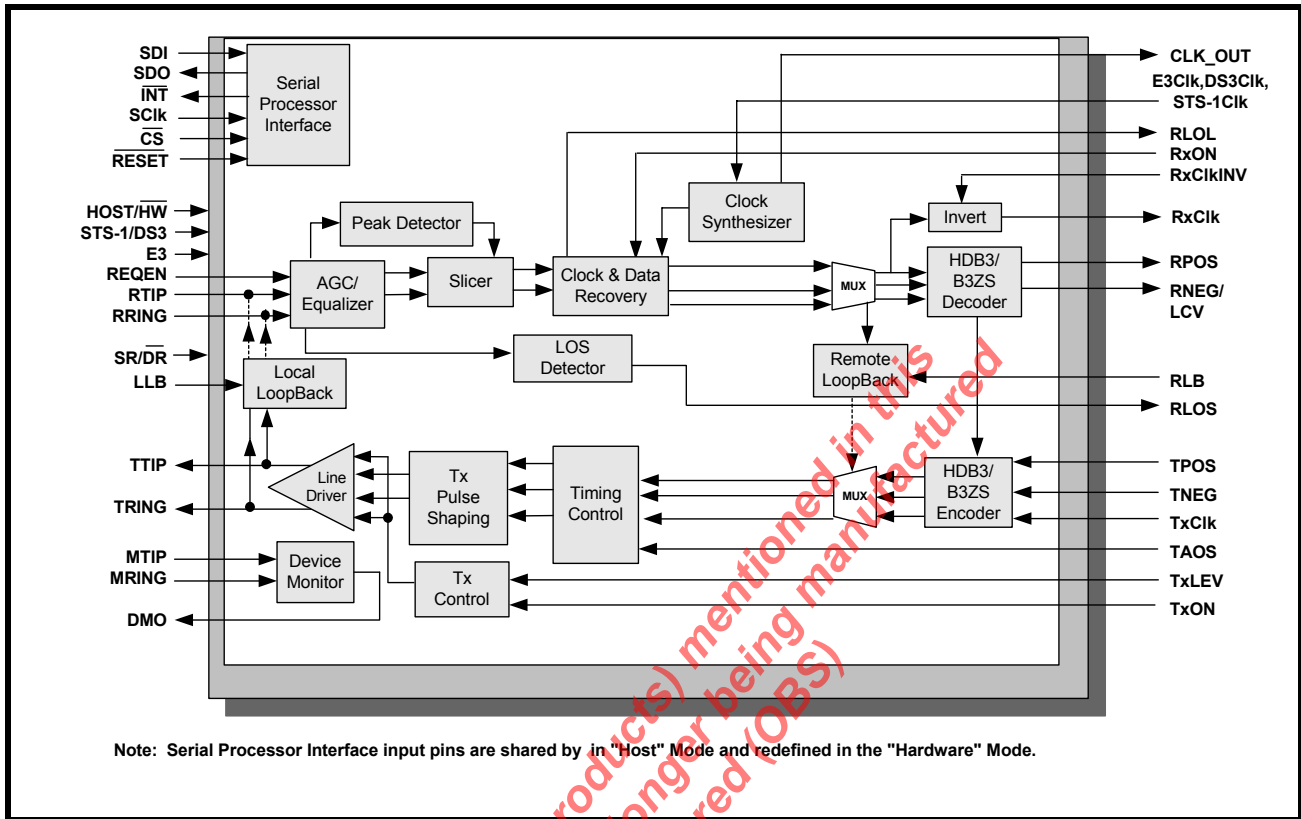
SDI
SDO
$\overline{INT}$
SClk
$\overline{CS}$
$\overline{RESET}$

Serial Processor Interface

HOST/$\overline{HW}$
STS-1/DS3
E3
REQEN
RTIP
RRING
SR/$\overline{DR}$
LLB

Peak Detector
AGC/ Equalizer
Slicer
Clock & Data Recovery
Clock Synthesizer
MUX
Invert
HDB3/ B3ZS Decoder
LOS Detector
Local LoopBack
Remote LoopBack

CLK_OUT
E3Clk,DS3Clk, STS-1Clk
RLOL
RxON
RxClkINV
RxClk
RPOS
RNEG/ LCV
RLB
RLOS

TTIP
TRING
Line Driver
Tx Pulse Shaping
Timing Control
MUX
HDB3/ B3ZS Encoder
TPOS
TNEG
TxClk
TAOS

MTIP
MRING
DMO
Device Monitor
Tx Control
TxLEV
TxON

Note: Serial Processor Interface input pins are shared by in "Host" Mode and redefined in the "Hardware" Mode.

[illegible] products) mentioned in this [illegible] longer being manufactured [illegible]red (OBS)